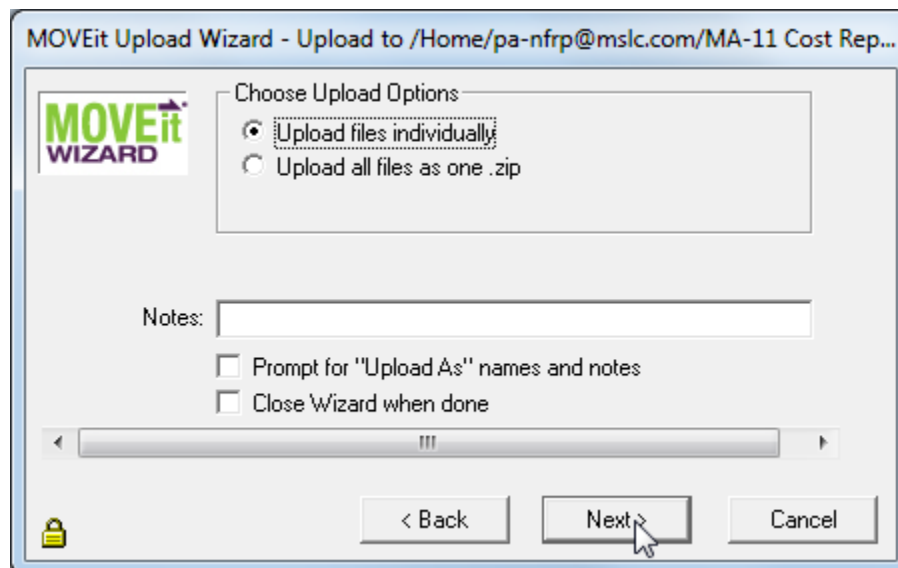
MOVEit Upload Wizard - Upload to /Home/pa-nfrp@mslc.com/MA-11 Cost Rep...

MOVEit WIZARD

Choose Upload Options

Upload files individually

Upload all files as one .zip

Notes:

Prompt for "Upload As" names and notes

Close Wizard when done

< Back

Next >

Cancel